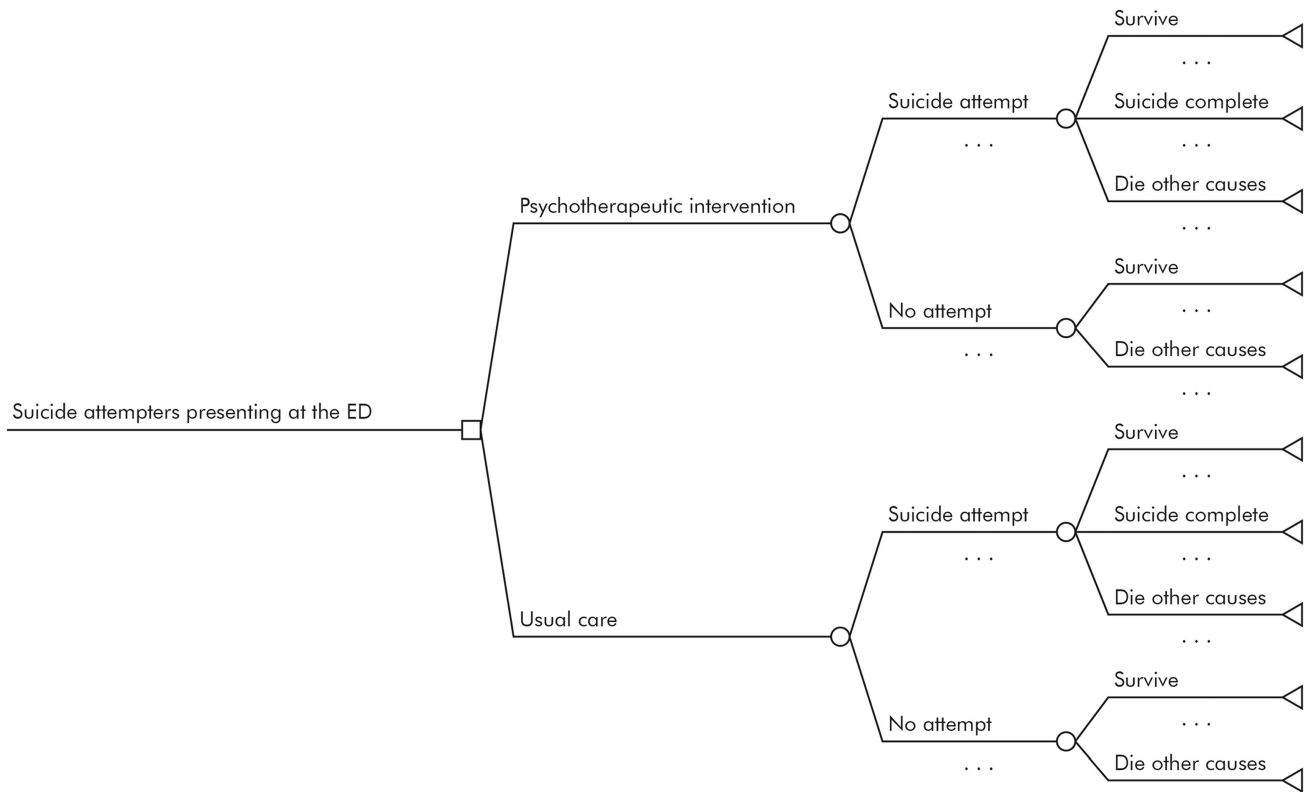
Suicide attempters presenting at the ED

Psychotherapeutic intervention

Suicide attempt
. . .

Survive
. . .
Suicide complete
. . .
Die other causes
. . .

No attempt
. . .

Survive
. . .
Die other causes
. . .

Usual care

Suicide attempt
. . .

Survive
. . .
Suicide complete
. . .
Die other causes
. . .

No attempt
. . .

Survive
. . .
Die other causes